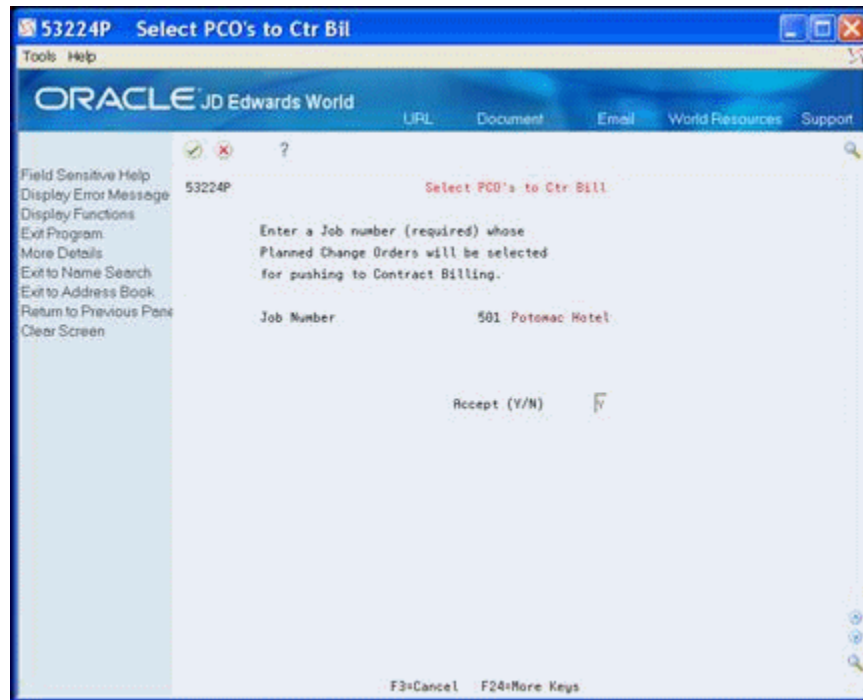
53224P Select PCO's to Ctr Bil

Tools Help

ORACLE JD Edwards World

URL Document Email World Resources Support

?

Field Sensitive Help
Display Error Message
Display Functions
Exit Program
More Details
Exit to Name Search
Exit to Address Book
Return to Previous Pane
Clear Screen

53224P Select PCO's to Ctr Bill

Enter a Job number (required) whose Planned Change Orders will be selected for pushing to Contract Billing.

Job Number 501 Potomac Hotel

Accept (Y/N) Y

F3=Cancel F24=More Keys